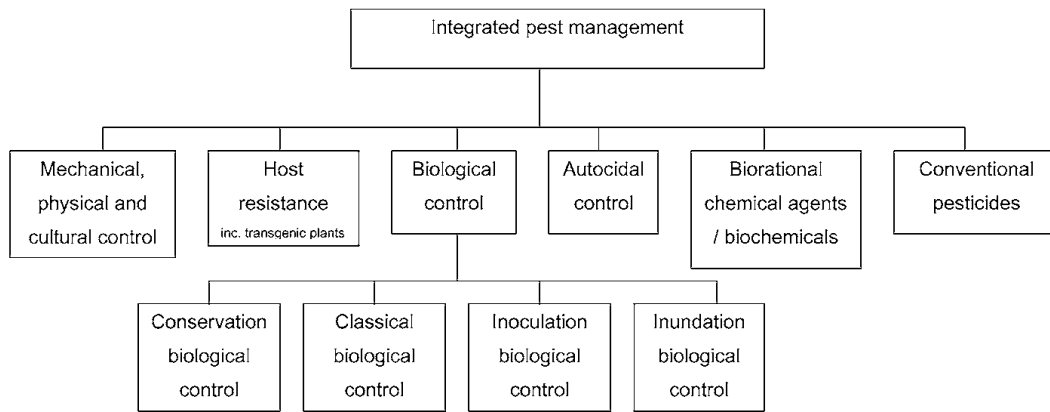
Integrated pest management

Mechanical, physical and cultural control

Host resistance
inc. transgenic plants

Biological control

Autocidal control

Biorational chemical agents / biochemicals

Conventional pesticides

Conservation biological control

Classical biological control

Inoculation biological control

Inundation biological control